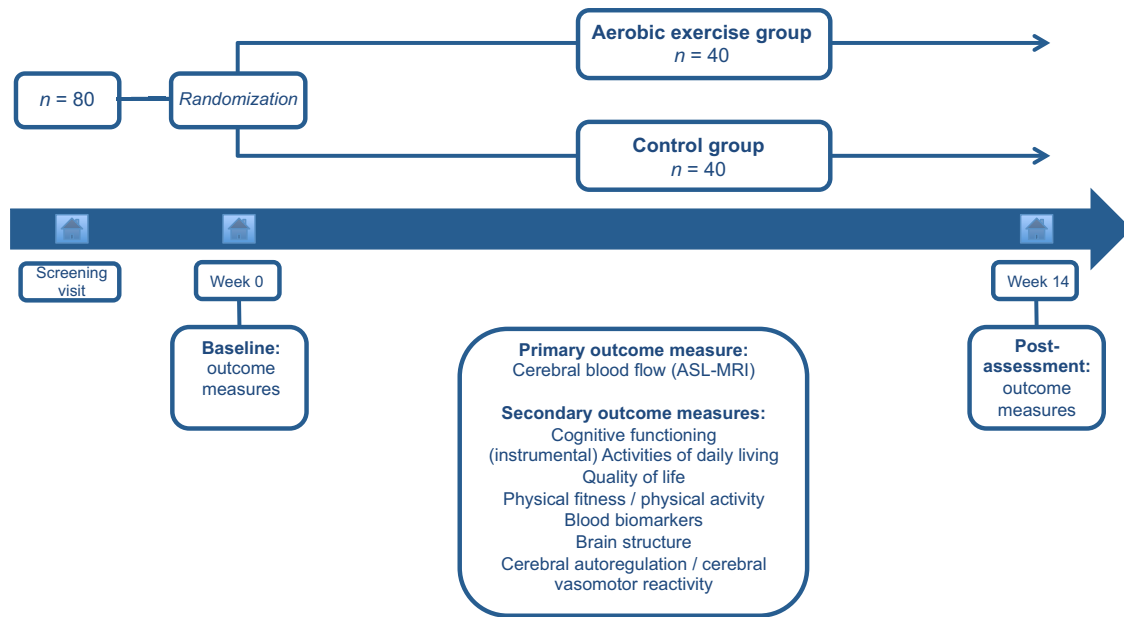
Aerobic exercise group
$n$ = 40

$n$ = 80

Randomization

Control group
$n$ = 40

Screening visit

Week 0

Week 14

Baseline:
outcome measures

Primary outcome measure:
Cerebral blood flow (ASL-MRI)

Secondary outcome measures:
Cognitive functioning
(instrumental) Activities of daily living
Quality of life
Physical fitness / physical activity
Blood biomarkers
Brain structure
Cerebral autoregulation / cerebral vasomotor reactivity

Post-assessment:
outcome measures